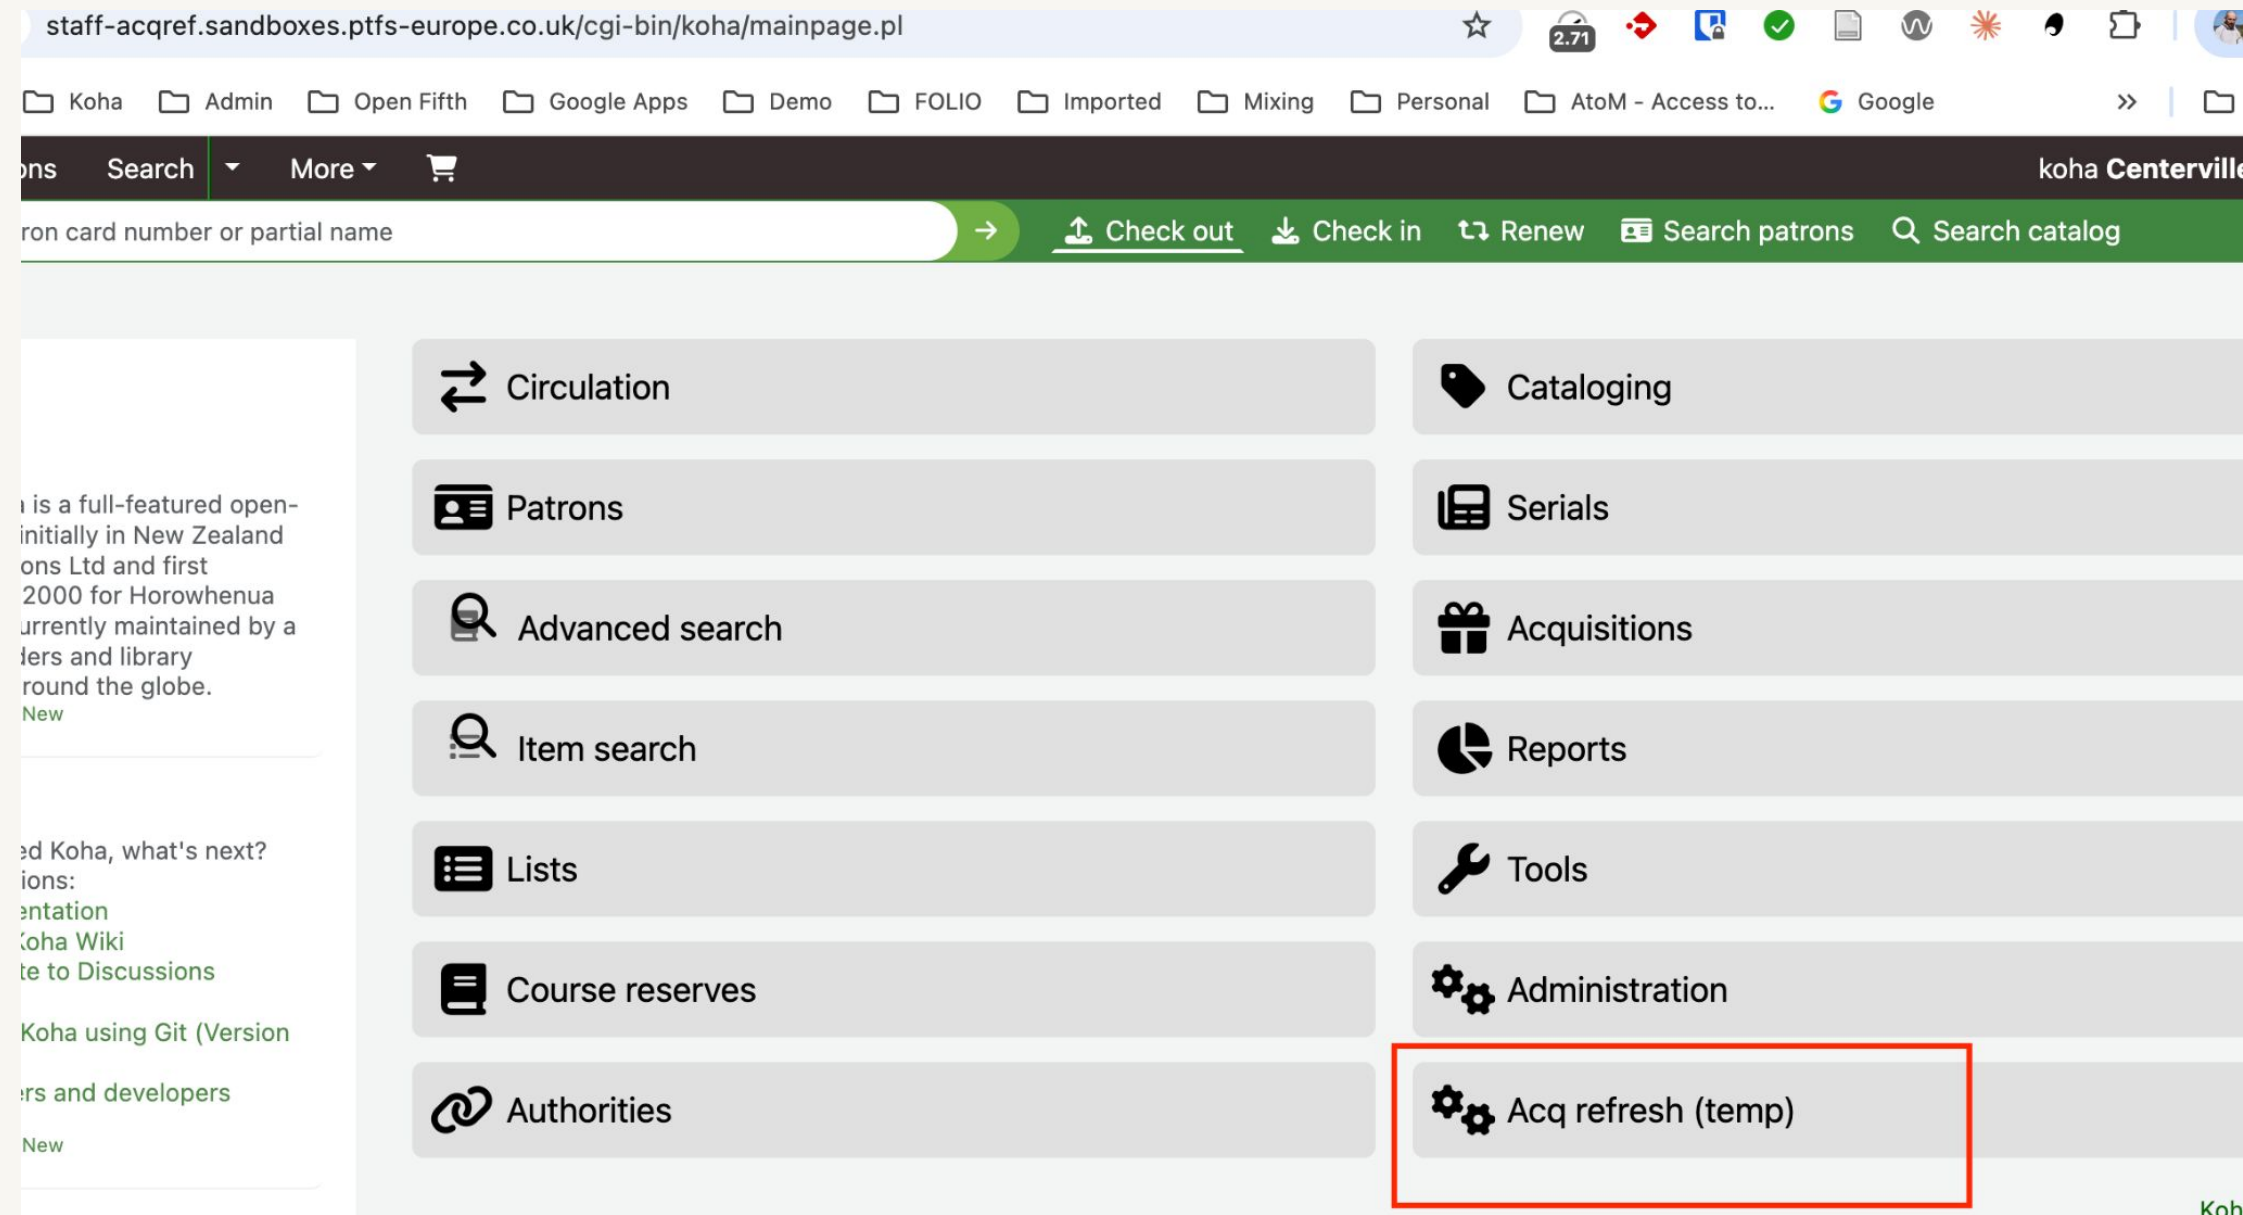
staff-acqref.sandboxes.ptfs-europe.co.uk/cgi-bin/koha/mainpage.pl

2.71

Koha Admin Open Fifth Google Apps Demo FOLIO Imported Mixing Personal AtoM - Access to... Google »

ons Search More

koha Centervill

ron card number or partial name

Check out Check in Renew Search patrons Search catalog

ı is a full-featured open-initially in New Zealand ons Ltd and first 2000 for Horowhenua urrently maintained by a ders and library round the globe.
New

ed Koha, what's next? ions:
entation
Koha Wiki
te to Discussions

Koha using Git (Version

ers and developers

New

Circulation

Patrons

Advanced search

Item search

Lists

Course reserves

Authorities

Cataloging

Serials

Acquisitions

Reports

Tools

Administration

Acq refresh (temp)

Koh